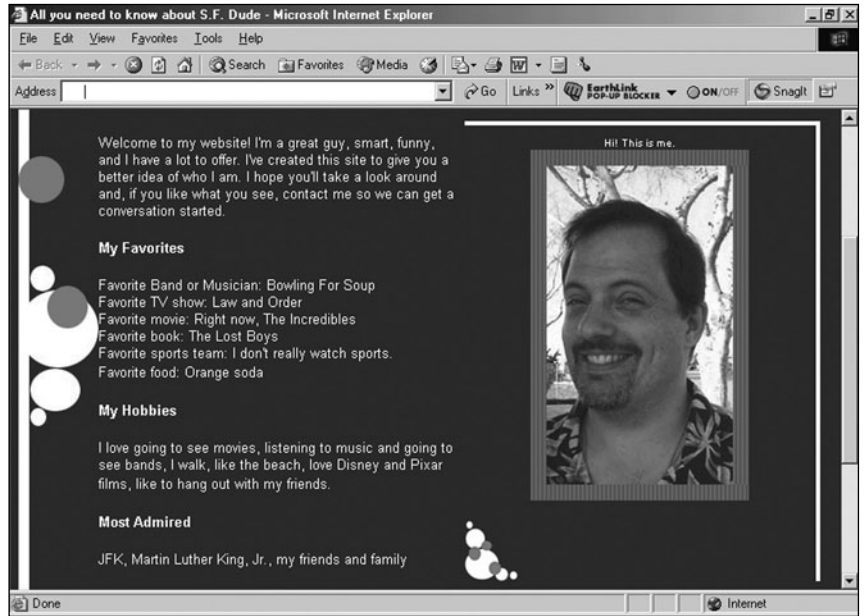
All you need to know about S.F. Dude - Microsoft Internet Explorer

File Edit View Favorites Tools Help

Back Search Favorites Media

Address Go Links » EarthLink POP-UP BLOCKER ON/OFF SnagIt

Welcome to my website! I'm a great guy, smart, funny, and I have a lot to offer. I've created this site to give you a better idea of who I am. I hope you'll take a look around and, if you like what you see, contact me so we can get a conversation started.

My Favorites

Favorite Band or Musician: Bowling For Soup
Favorite TV show: Law and Order
Favorite movie: Right now, The Incredibles
Favorite book: The Lost Boys
Favorite sports team: I don't really watch sports.
Favorite food: Orange soda

My Hobbies

I love going to see movies, listening to music and going to see bands, I walk, like the beach, love Disney and Pixar films, like to hang out with my friends.

Most Admired

JFK, Martin Luther King, Jr., my friends and family

Hi! This is me.

Done

Internet